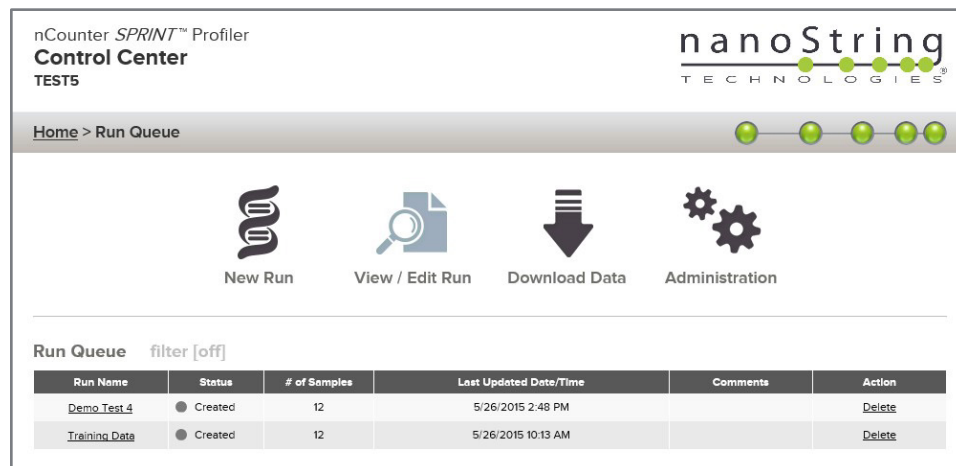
nCounter *SPRINT*™ Profiler
**Control Center**
TEST5

nanoString
TECHNOLOGIES®

Home > Run Queue

New Run

View / Edit Run

Download Data

Administration

Run Queue filter [off]

| Run Name | Status | # of Samples | Last Updated Date/Time | Comments | Action |
|---|---|---|---|---|---|
| Demo Test 4 | Created | 12 | 5/26/2015 2:48 PM | | Delete |
| Training Data | Created | 12 | 5/26/2015 10:13 AM | | Delete |